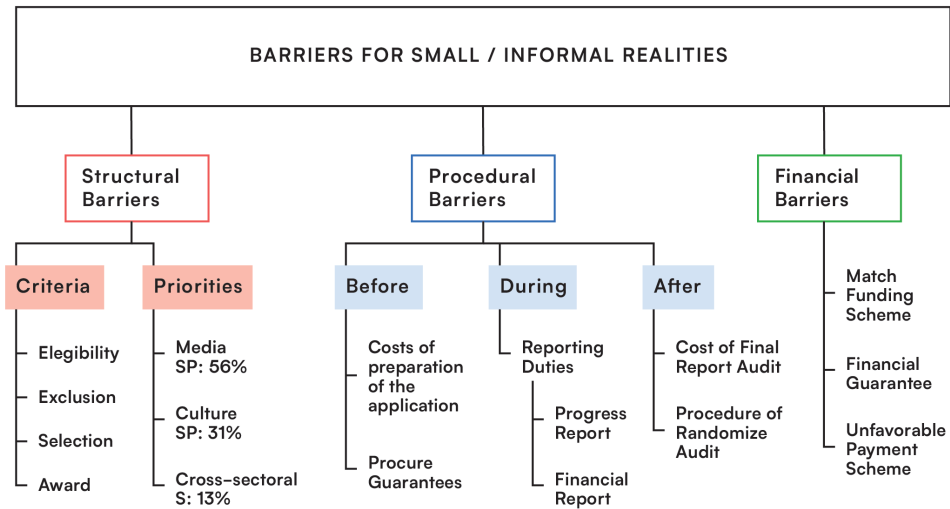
BARRIERS FOR SMALL / INFORMAL REALITIES

Structural Barriers

Criteria

Elegibility

Exclusion

Selection

Award

Priorities

Media SP: 56%

Culture SP: 31%

Cross-sectoral S: 13%

Procedural Barriers

Before

Costs of preparation of the application

Procure Guarantees

During

Reporting Duties

Progress Report

Financial Report

After

Cost of Final Report Audit

Procedure of Randomize Audit

Financial Barriers

Match Funding Scheme

Financial Guarantee

Unfavorable Payment Scheme